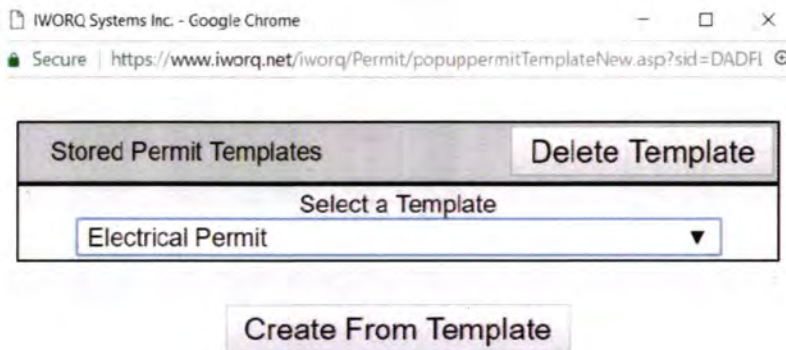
IWORQ Systems Inc. - Google Chrome

Secure | https://www.iworq.net/iworq/Permit/popuppermitTemplateNew.asp?sid=DADFI

Stored Permit Templates

Delete Template

Select a Template

Electrical Permit

Create From Template